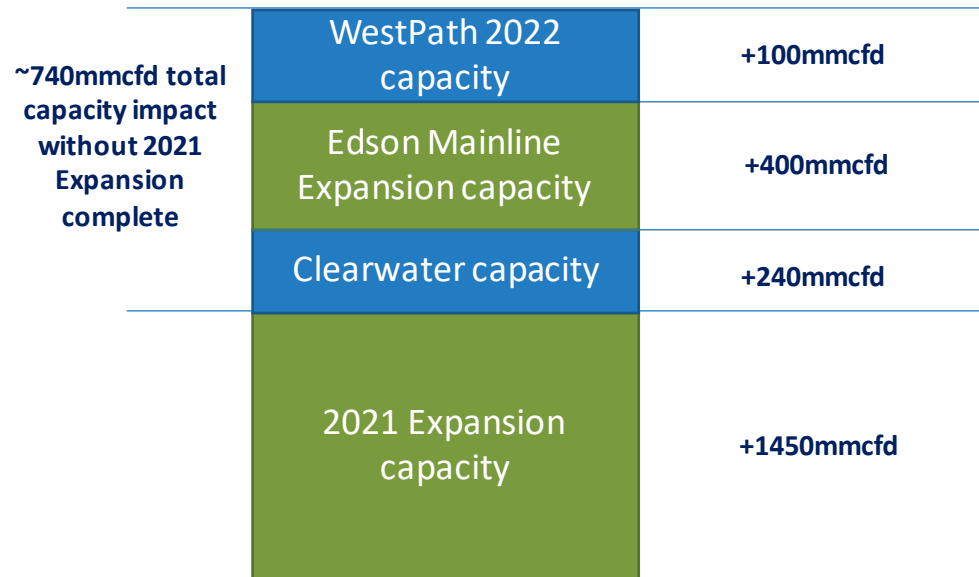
~740mmcfd total capacity impact without 2021 Expansion complete

WestPath 2022 capacity

+100mmcfd

Edson Mainline Expansion capacity

+400mmcfd

Clearwater capacity

+240mmcfd

2021 Expansion capacity

+1450mmcfd